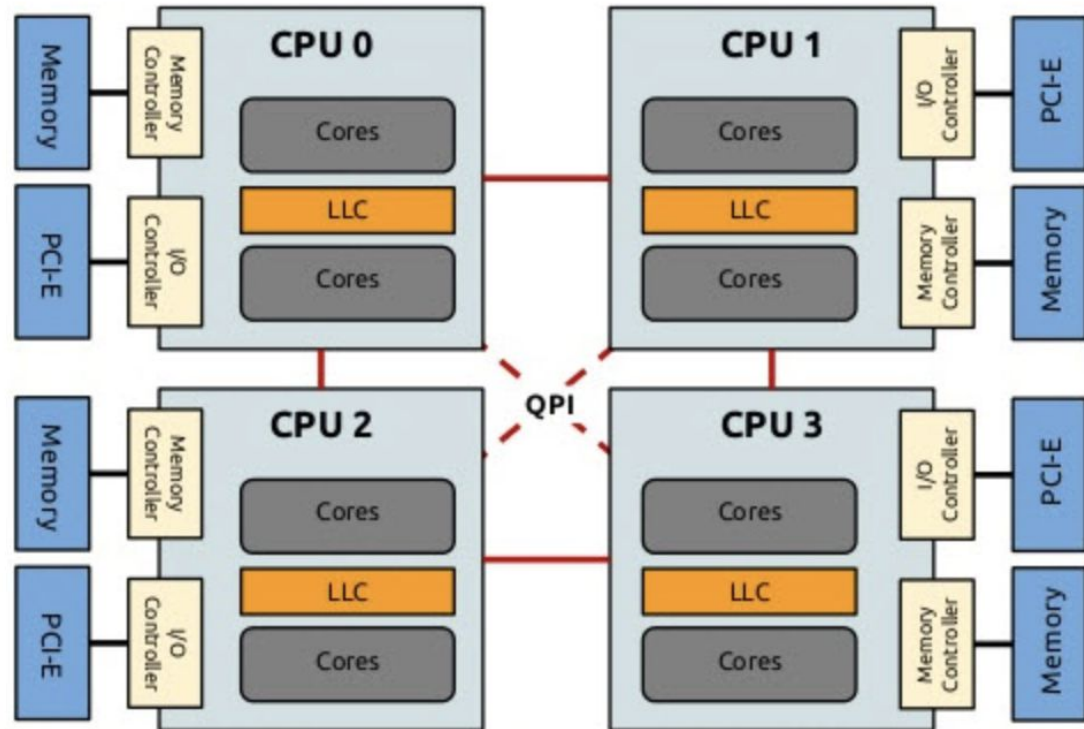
Memory

Memory Controller

CPU 0

Cores

LLC

Cores

PCI-E

I/O Controller

CPU 1

I/O Controller

PCI-E

Cores

LLC

Cores

Memory Controller

Memory

QPI

Memory

Memory Controller

CPU 2

Cores

LLC

Cores

PCI-E

I/O Controller

CPU 3

I/O Controller

PCI-E

Cores

LLC

Cores

Memory Controller

Memory